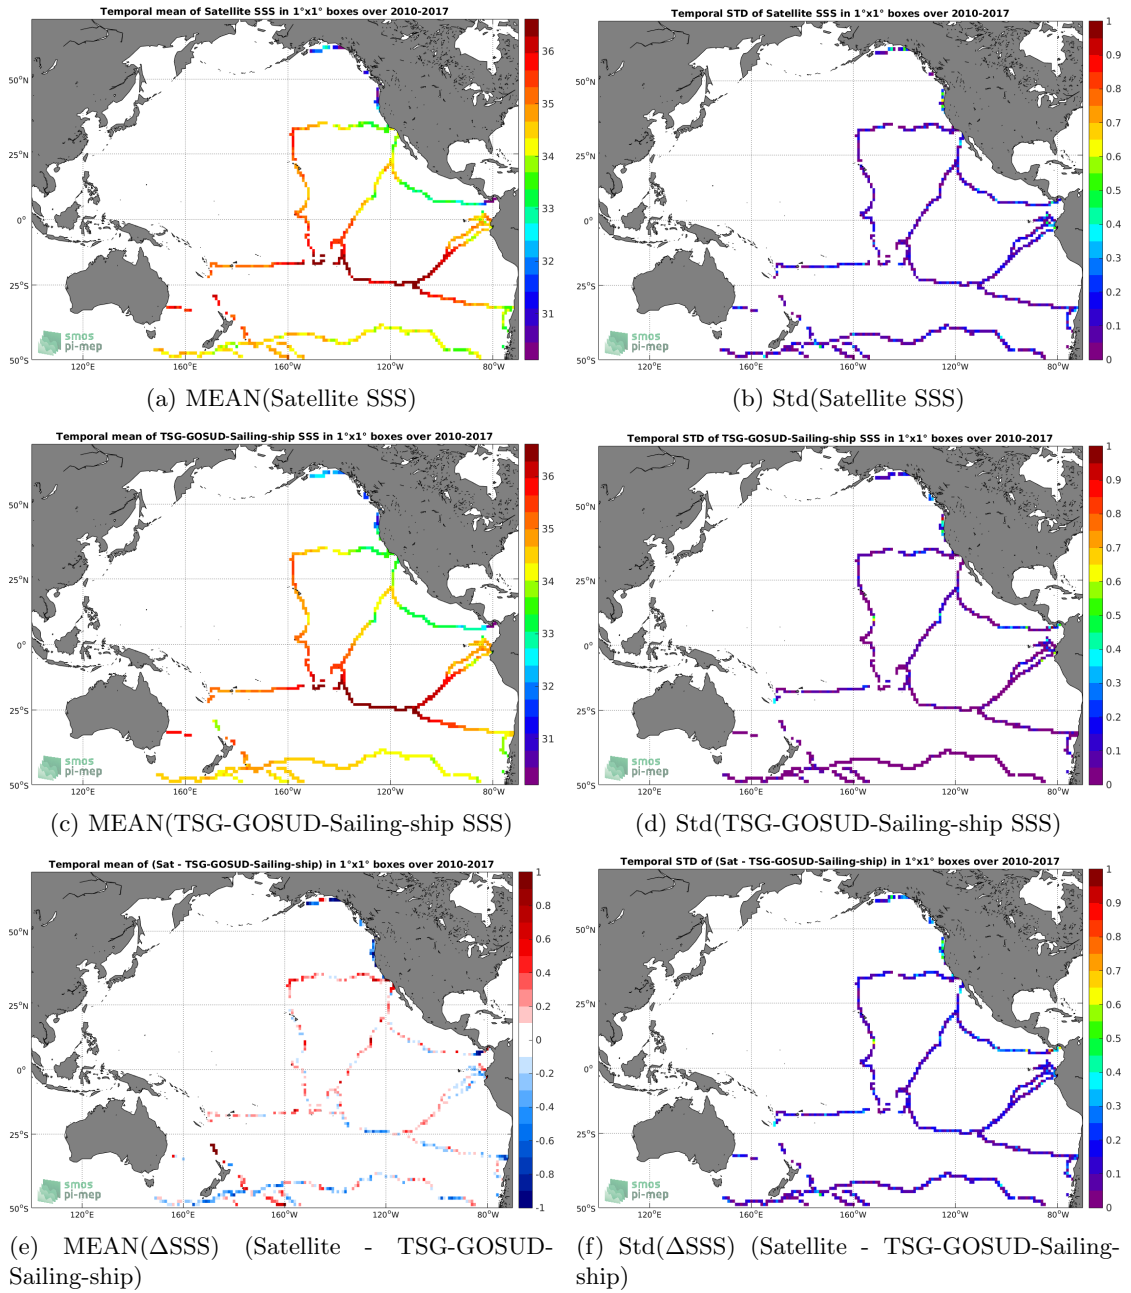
Temporal mean of Satellite SSS in 1°x1° boxes over 2010-2017

36
35
34
33
32
31

50°N
25°N
0°
25°S
50°S
120°E 160°E 160°W 120°W 80°W

smos pi-mep

(a) MEAN(Satellite SSS)

Temporal STD of Satellite SSS in 1°x1° boxes over 2010-2017

1
0.9
0.8
0.7
0.6
0.5
0.4
0.3
0.2
0.1
0

50°N
25°N
0°
25°S
50°S
120°E 160°E 160°W 120°W 80°W

smos pi-mep

(b) Std(Satellite SSS)

Temporal mean of TSG-GOSUD-Sailing-ship SSS in 1°x1° boxes over 2010-2017

36
35
34
33
32
31

50°N
25°N
0°
25°S
50°S
120°E 160°E 160°W 120°W 80°W

smos pi-mep

(c) MEAN(TSG-GOSUD-Sailing-ship SSS)

Temporal STD of TSG-GOSUD-Sailing-ship SSS in 1°x1° boxes over 2010-2017

1
0.9
0.8
0.7
0.6
0.5
0.4
0.3
0.2
0.1
0

50°N
25°N
0°
25°S
50°S
120°E 160°E 160°W 120°W 80°W

smos pi-mep

(d) Std(TSG-GOSUD-Sailing-ship SSS)

Temporal mean of (Sat - TSG-GOSUD-Sailing-ship) in 1°x1° boxes over 2010-2017

1
0.8
0.6
0.4
0.2
0
-0.2
-0.4
-0.6
-0.8
-1

50°N
25°N
0°
25°S
50°S
120°E 160°E 160°W 120°W 80°W

smos pi-mep

(e) MEAN(ΔSSS) (Satellite - TSG-GOSUD-Sailing-ship)

Temporal STD of (Sat - TSG-GOSUD-Sailing-ship) in 1°x1° boxes over 2010-2017

1
0.9
0.8
0.7
0.6
0.5
0.4
0.3
0.2
0.1
0

50°N
25°N
0°
25°S
50°S
120°E 160°E 160°W 120°W 80°W

smos pi-mep

(f) Std(ΔSSS) (Satellite - TSG-GOSUD-Sailing-ship)